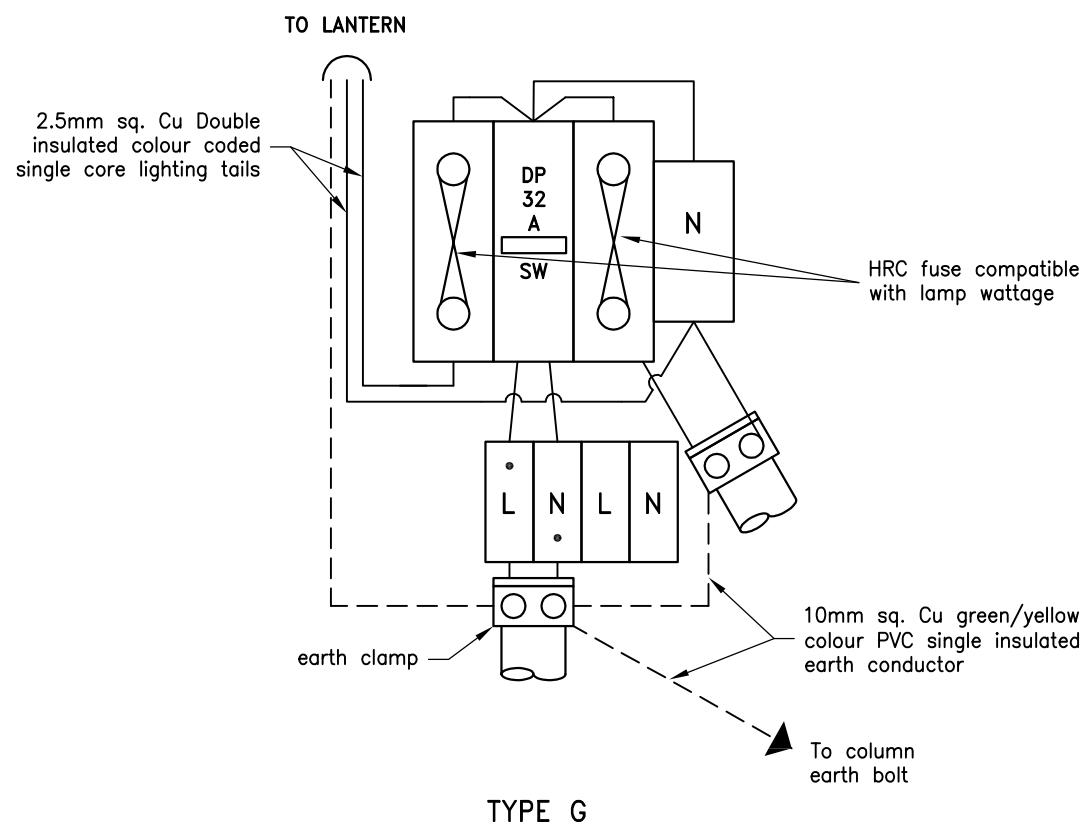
TO LANTERN

2.5mm sq. Cu Double insulated colour coded single core lighting tails

DP
32
A
SW

N

HRC fuse compatible with lamp wattage

L N L N

10mm sq. Cu green/yellow colour PVC single insulated earth conductor

earth clamp

To column earth bolt

TYPE G